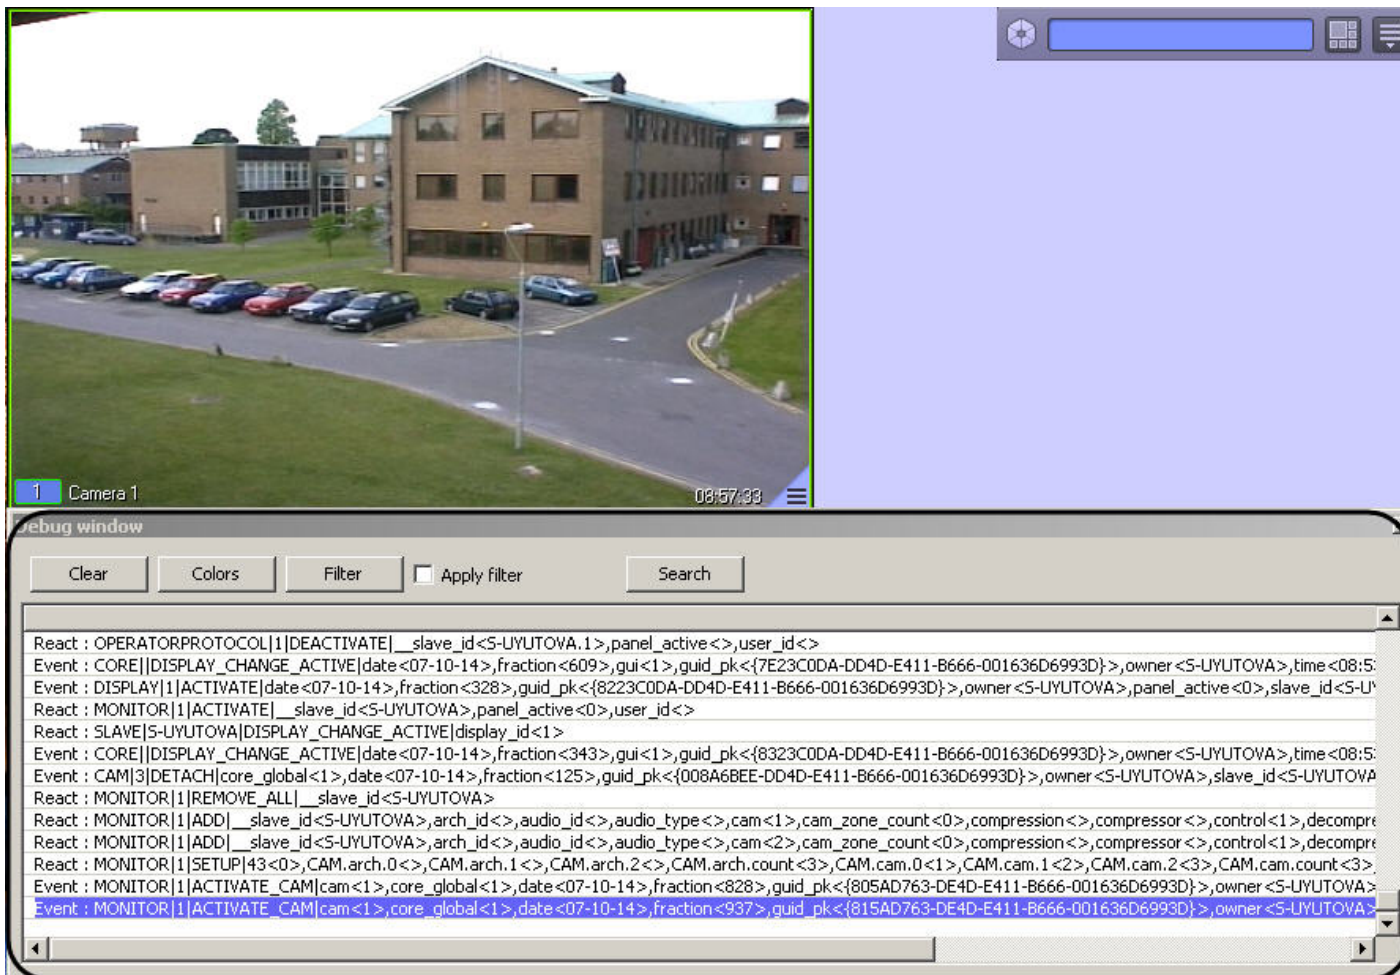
1 Camera 1
08:57:33

ebug window

Clear Colors Filter Apply filter Search

React : OPERATORPROTOCOL|1|DEACTIVATE|__slave_id<S-UYUTOVA.1>,panel_active<>,user_id<>
Event : CORE||DISPLAY_CHANGE_ACTIVE|date<07-10-14>,fraction<609>,gui<1>,guid_pk<{7E23C0DA-DD4D-E411-B666-001636D6993D}>,owner<S-UYUTOVA>,time<08:5
Event : DISPLAY|1|ACTIVATE|date<07-10-14>,fraction<328>,guid_pk<{8223C0DA-DD4D-E411-B666-001636D6993D}>,owner<S-UYUTOVA>,panel_active<0>,slave_id<S-U
React : MONITOR|1|ACTIVATE|__slave_id<S-UYUTOVA>,panel_active<0>,user_id<>
React : SLAVE|S-UYUTOVA|DISPLAY_CHANGE_ACTIVE|display_id<1>
Event : CORE||DISPLAY_CHANGE_ACTIVE|date<07-10-14>,fraction<343>,gui<1>,guid_pk<{8323C0DA-DD4D-E411-B666-001636D6993D}>,owner<S-UYUTOVA>,time<08:5
Event : CAM|3|DETACH|core_global<1>,date<07-10-14>,fraction<125>,guid_pk<{008A6BEE-DD4D-E411-B666-001636D6993D}>,owner<S-UYUTOVA>,slave_id<S-UYUTOVA
React : MONITOR|1|REMOVE_ALL|__slave_id<S-UYUTOVA>
React : MONITOR|1|ADD|__slave_id<S-UYUTOVA>,arch_id<>,audio_id<>,audio_type<>,cam<1>,cam_zone_count<0>,compression<>,compressor<>,control<1>,decompre
React : MONITOR|1|ADD|__slave_id<S-UYUTOVA>,arch_id<>,audio_id<>,audio_type<>,cam<2>,cam_zone_count<0>,compression<>,compressor<>,control<1>,decompre
React : MONITOR|1|SETUP|43<0>,CAM.arch.0<>,CAM.arch.1<>,CAM.arch.2<>,CAM.arch.count<3>,CAM.cam.0<1>,CAM.cam.1<2>,CAM.cam.2<3>,CAM.cam.count<3>
Event : MONITOR|1|ACTIVATE_CAM|cam<1>,core_global<1>,date<07-10-14>,fraction<828>,guid_pk<{805AD763-DE4D-E411-B666-001636D6993D}>,owner<S-UYUTOVA>
Event : MONITOR|1|ACTIVATE_CAM|cam<1>,core_global<1>,date<07-10-14>,fraction<937>,guid_pk<{815AD763-DE4D-E411-B666-001636D6993D}>,owner<S-UYUTOVA>